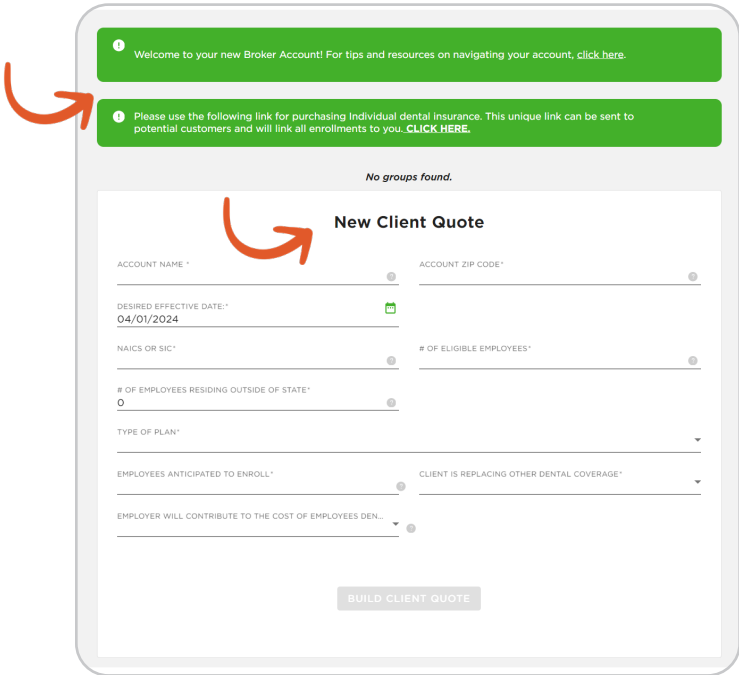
Welcome to your new Broker Account! For tips and resources on navigating your account, click here.

Please use the following link for purchasing Individual dental insurance. This unique link can be sent to potential customers and will link all enrollments to you. CLICK HERE.

No groups found.

New Client Quote

ACCOUNT NAME *

ACCOUNT ZIP CODE*

DESIRED EFFECTIVE DATE:*
04/01/2024

NAICS OR SIC*

# OF ELIGIBLE EMPLOYEES*

# OF EMPLOYEES RESIDING OUTSIDE OF STATE*
0

TYPE OF PLAN*

EMPLOYEES ANTICIPATED TO ENROLL*

CLIENT IS REPLACING OTHER DENTAL COVERAGE*

EMPLOYER WILL CONTRIBUTE TO THE COST OF EMPLOYEES DEN...

BUILD CLIENT QUOTE